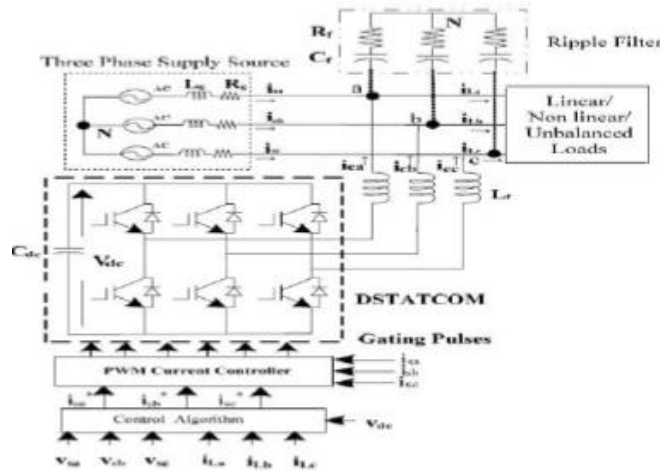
$R_f$
$C_f$
N
Ripple Filter
Three Phase Supply Source
$L_s$ $R_s$
$i_{sa}$
$i_{sb}$
$i_{sc}$
N
a
b
c
$i_{La}$
$i_{Lb}$
$i_{Lc}$
Linear/ Non linear/ Unbalanced Loads
$i_{ca}$
$i_{cb}$
$i_{cc}$
$L_f$
$C_{dc}$
$V_{dc}$
DSTATCOM
Gating Pulses
PWM Current Controller
$i_{sa}$
$i_{sb}$
$i_{sc}$
$i_{sa}^*$
$i_{sb}^*$
$i_{sc}^*$
Control Algorithm
$V_{dc}$
$V_{sa}$ $V_{sb}$ $V_{sc}$ $i_{La}$ $i_{Lb}$ $i_{Lc}$